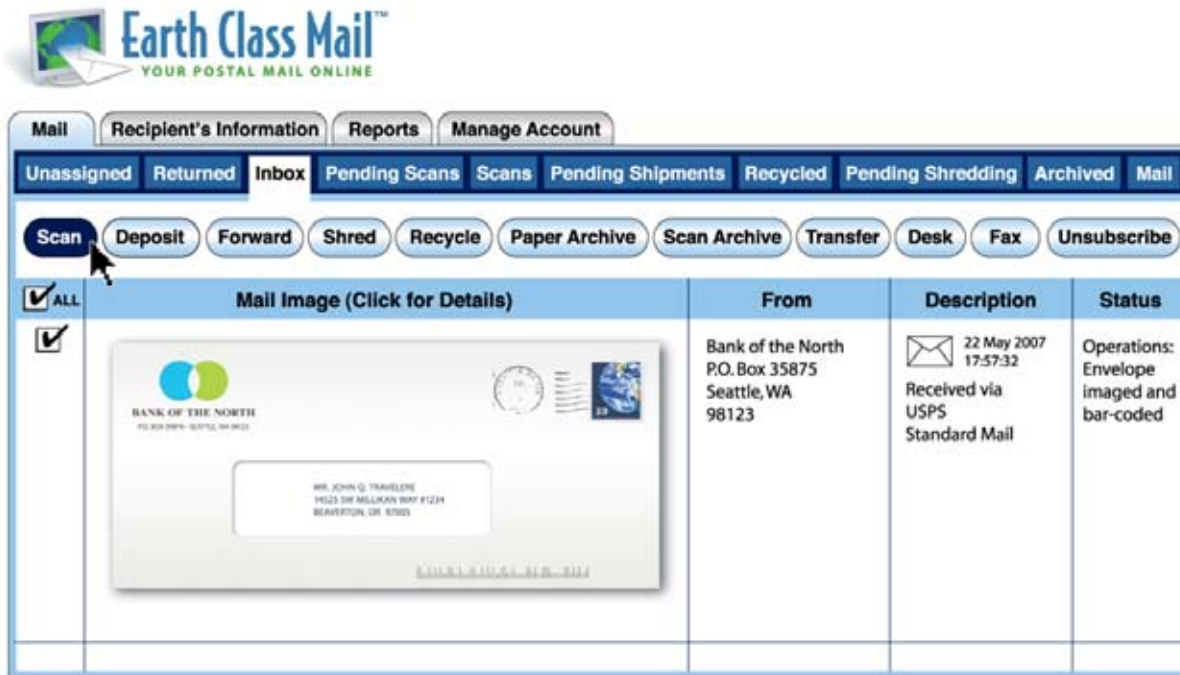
Earth Class Mail™
YOUR POSTAL MAIL ONLINE

Mail | Recipient's Information | Reports | Manage Account

Unassigned | Returned | Inbox | Pending Scans | Scans | Pending Shipments | Recycled | Pending Shredding | Archived | Mail

Scan | Deposit | Forward | Shred | Recycle | Paper Archive | Scan Archive | Transfer | Desk | Fax | Unsubscribe

| ALL | Mail Image (Click for Details) | From | Description | Status |
|---|---|---|---|---|
| ✔ | BANK OF THE NORTH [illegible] MR. JOHN Q. TRAVELERE 14525 SW MILLIKAN WAY #1234 BEAVERTON, OR 97005 | Bank of the North P.O. Box 35875 Seattle, WA 98123 | 22 May 2007 17:57:32 Received via USPS Standard Mail | Operations: Envelope imaged and bar-coded |